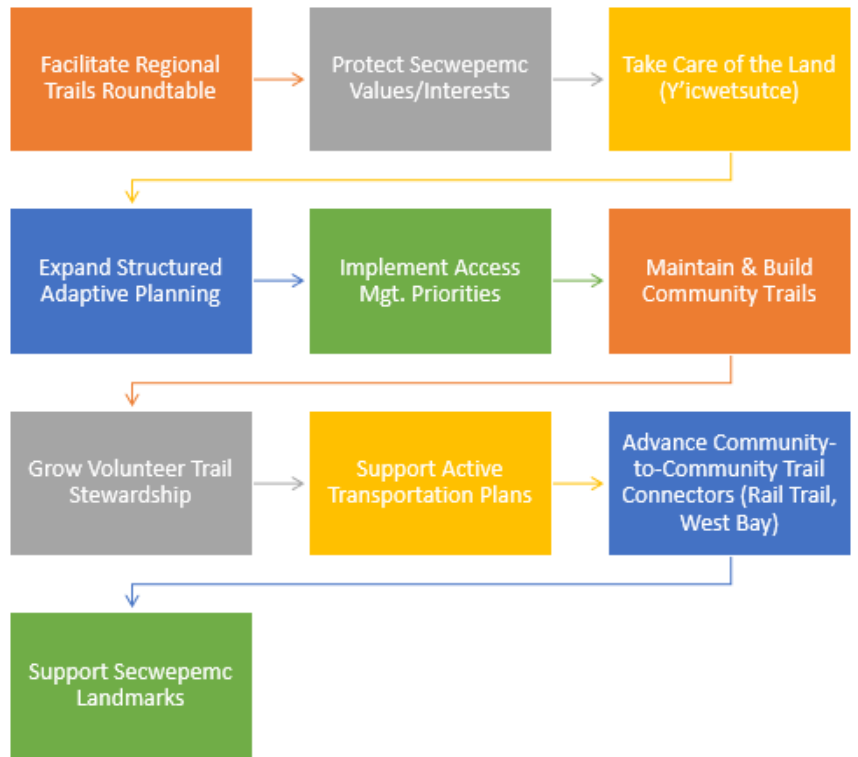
Facilitate Regional Trails Roundtable

Protect Secwepemc Values/Interests

Take Care of the Land (Y'icwetsutce)

Expand Structured Adaptive Planning

Implement Access Mgt. Priorities

Maintain & Build Community Trails

Grow Volunteer Trail Stewardship

Support Active Transportation Plans

Advance Community-to-Community Trail Connectors (Rail Trail, West Bay)

Support Secwepemc Landmarks